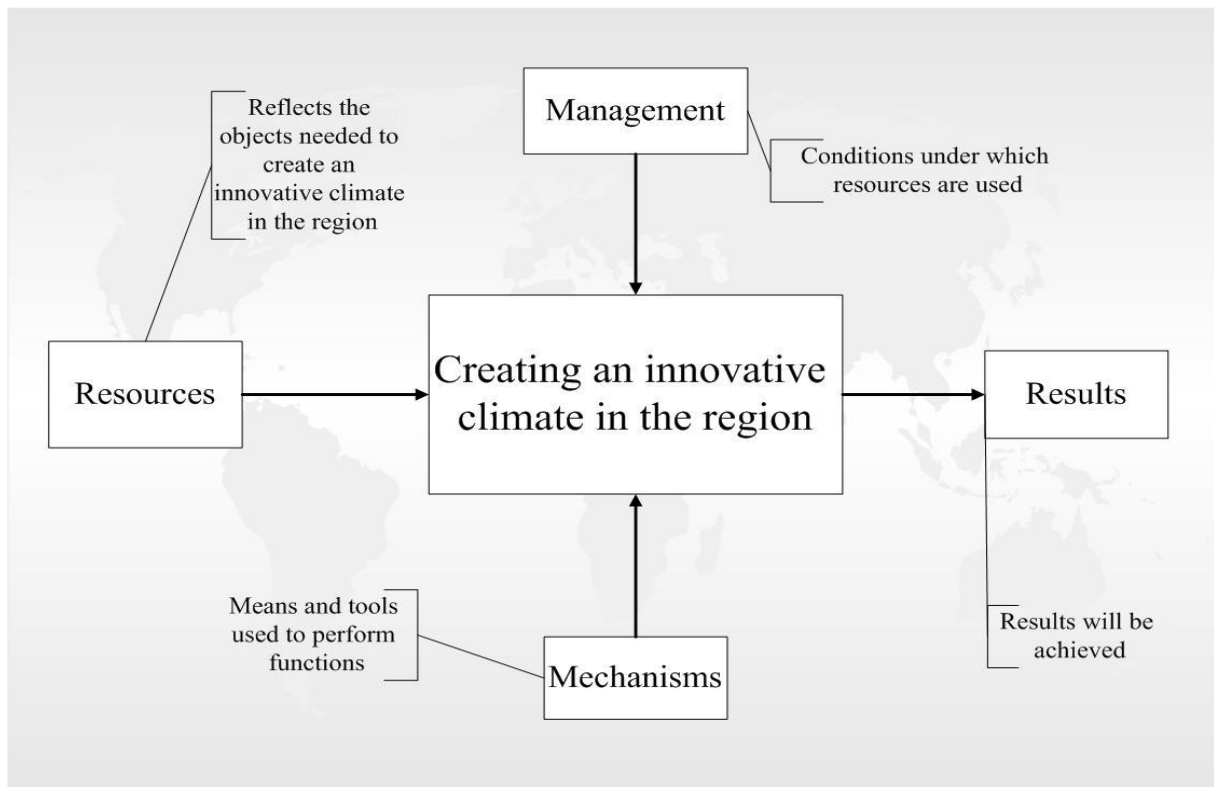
Reflects the objects needed to create an innovative climate in the region

Management

Conditions under which resources are used

Resources

Creating an innovative climate in the region

Results

Means and tools used to perform functions

Mechanisms

Results will be achieved